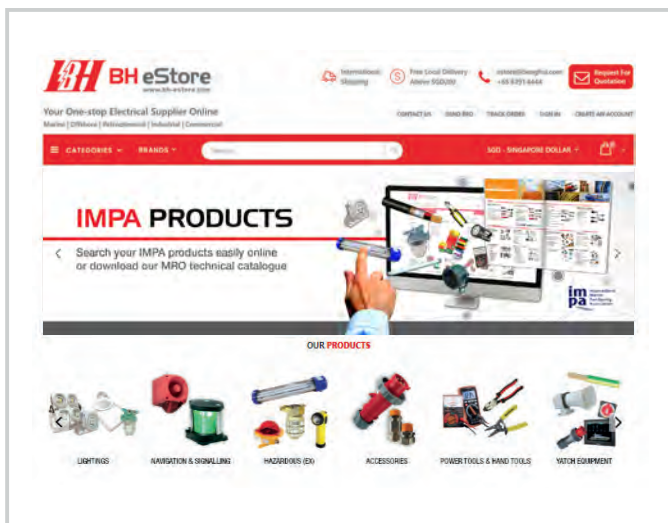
BH eStore
www.bh-estore.com

Your One-stop Electrical Supplier Online
Marine | Offshore | Petrochemical | Industrial | Commercial

International Shipping
Free Local Delivery Above SGD200
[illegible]
+65 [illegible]
Request For Quotation

CONTACT US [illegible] TRACK ORDER SIGN IN CREATE AN ACCOUNT

CATEGORIES BRANDS
Search...
SGD - SINGAPORE DOLLAR

IMPA PRODUCTS
Search your IMPA products easily online or download our MRO technical catalogue

impa

OUR PRODUCTS

LIGHTINGS
NAVIGATION & SIGNALLING
HAZARDOUS (EX)
ACCESSORIES
POWER TOOLS & HAND TOOLS
YATCH EQUIPMENT